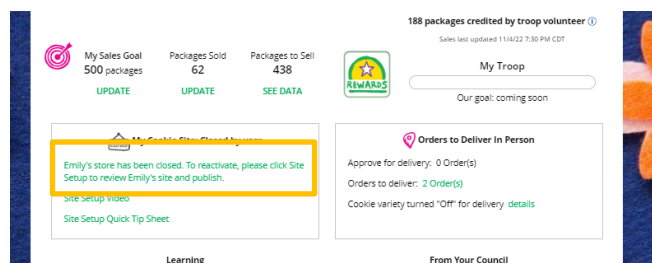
188 packages credited by troop volunteer ⓘ
Sales last updated 11/4/22 7:30 PM CDT

My Sales Goal
500 packages
UPDATE

Packages Sold
62
UPDATE

Packages to Sell
438
SEE DATA

REWARDS

My Troop
Our goal: coming soon

My Cookie Site: Closed by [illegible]

Emily's store has been closed. To reactivate, please click Site Setup to review Emily's site and publish.

Site Setup Video
Site Setup Quick Tip Sheet

Orders to Deliver In Person
Approve for delivery: 0 Order(s)
Orders to deliver: 2 Order(s)
Cookie variety turned "Off" for delivery details

Learning

From Your Council